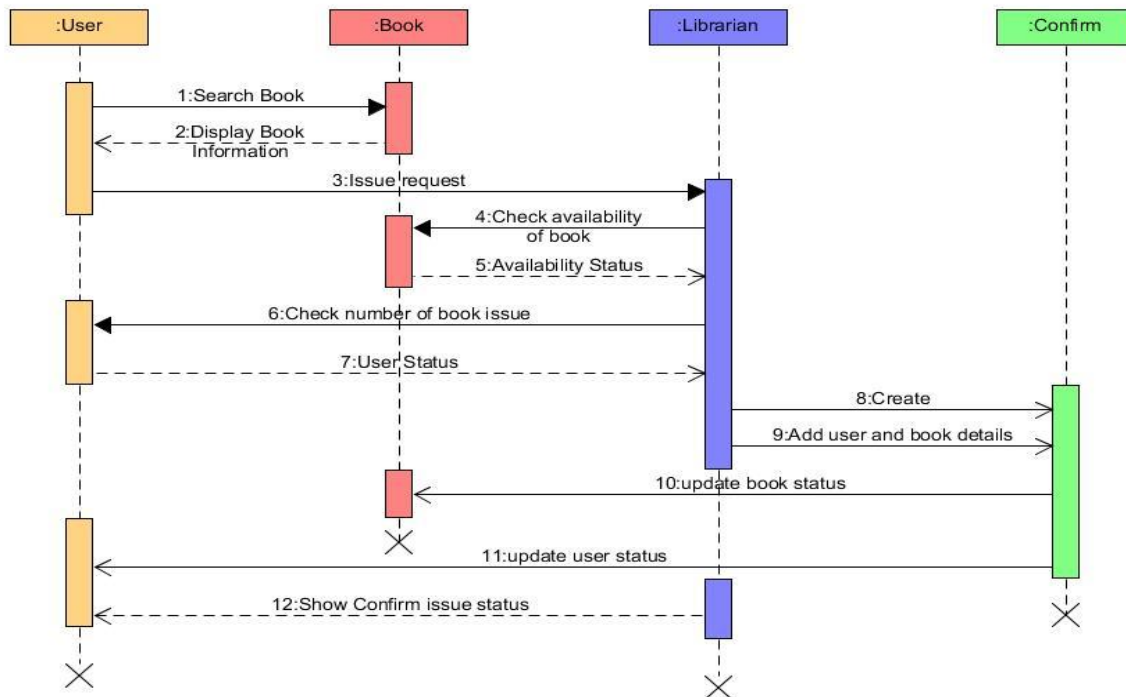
:User

:Book

:Librarian

:Confirm

1:Search Book

2:Display Book Information

3:Issue request

4:Check availability of book

5:Availability Status

6:Check number of book issue

7:User Status

8:Create

9:Add user and book details

10:update book status

11:update user status

12:Show Confirm issue status